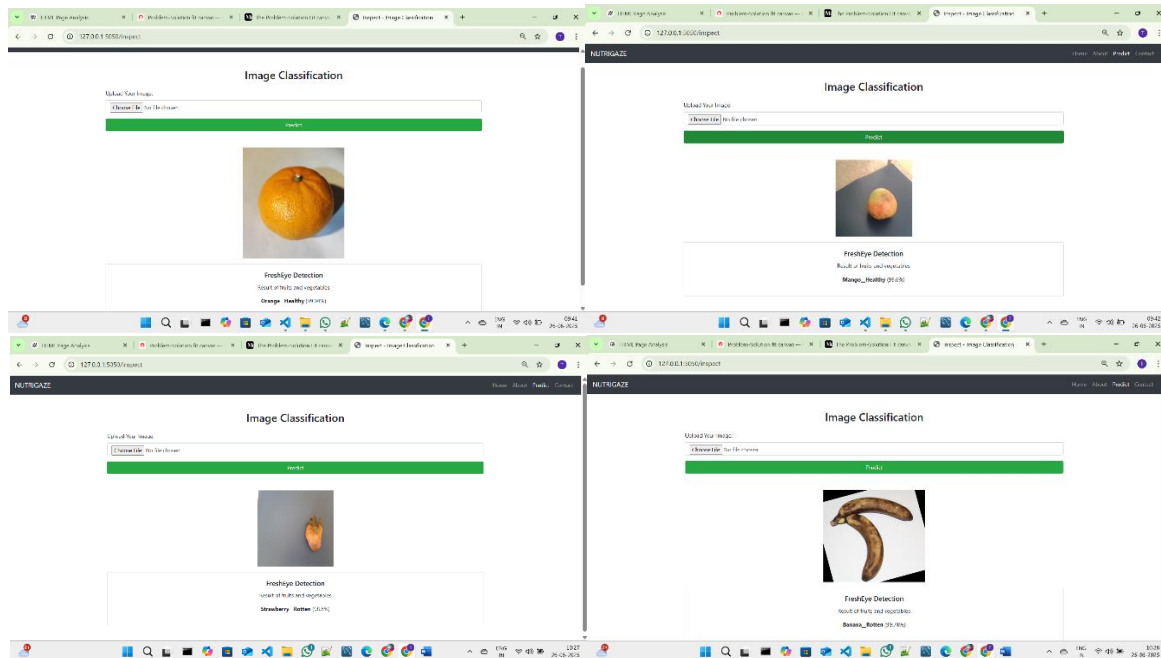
HTML Page Analysis
Problem-Solution fit canvas
The Problem-Solution fit canva
Inspect - Image Classification
127.0.0.1:5050/inspect

Image Classification
Upload Your Image:
Choose File No file chosen
Predict
FreshEye Detection
Result of fruits and vegetables
Orange_Healthy ([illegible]%)

09:41
26-06-2025

HTML Page Analysis
Problem-Solution fit canvas
The Problem-Solution fit canva
Inspect - Image Classification
127.0.0.1:5050/inspect
NUTRIGAZE
Home About Predict Contact

Image Classification
Upload Your Image:
Choose File No file chosen
Predict
FreshEye Detection
Result of fruits and vegetables
Mango__Healthy (98.6%)

09:42
26-06-2025

HTML Page Analysis
Problem-Solution fit canvas
The Problem-Solution fit canva
Inspect - Image Classification
127.0.0.1:5050/inspect
NUTRIGAZE
Home About Predict Contact

Image Classification
Upload Your Image:
Choose File No file chosen
Predict
FreshEye Detection
Result of fruits and vegetables
Strawberry_Rotten (98.9%)

10:27
26-06-2025

HTML Page Analysis
Problem-Solution fit canvas
The Problem-Solution fit canva
Inspect - Image Classification
127.0.0.1:5050/inspect
NUTRIGAZE
Home About Predict Contact

Image Classification
Upload Your Image:
Choose File No file chosen
Predict
FreshEye Detection
Result of fruits and vegetables
Banana__Rotten (99.4%)

10:26
26-06-2025